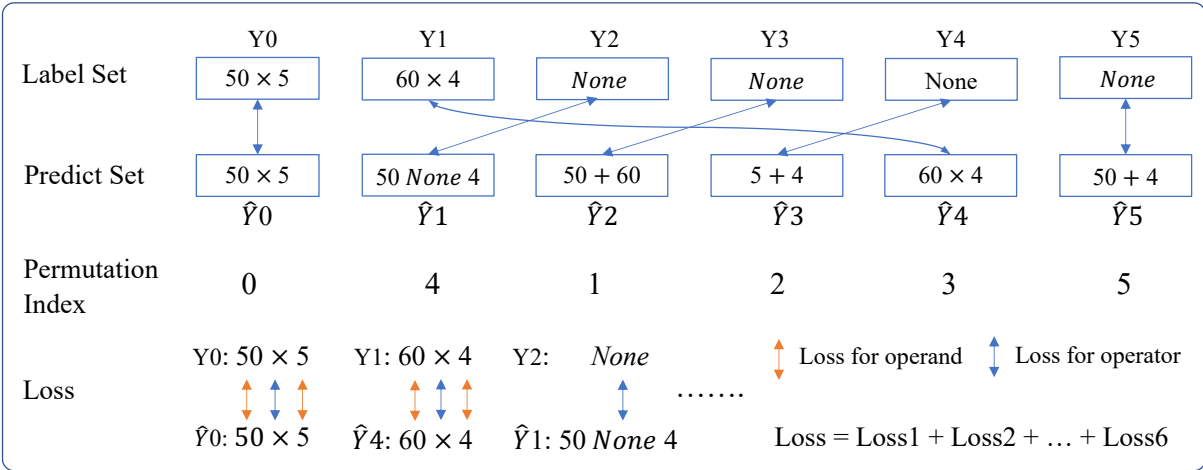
| | Y0 | Y1 | Y2 | Y3 | Y4 | Y5 |
|---|---|---|---|---|---|---|
| Label Set | $50 \times 5$ | $60 \times 4$ | $None$ | $None$ | None | $None$ |
| Predict Set | $50 \times 5$ | $50\ None\ 4$ | $50 + 60$ | $5 + 4$ | $60 \times 4$ | $50 + 4$ |
| | $\hat{Y}0$ | $\hat{Y}1$ | $\hat{Y}2$ | $\hat{Y}3$ | $\hat{Y}4$ | $\hat{Y}5$ |
| Permutation Index | 0 | 4 | 1 | 2 | 3 | 5 |

Loss

Y0: $50 \times 5$
$\hat{Y}0$: $50 \times 5$

Y1: $60 \times 4$
$\hat{Y}4$: $60 \times 4$

Y2: $None$
$\hat{Y}1$: $50\ None\ 4$

.......

Loss for operand
Loss for operator

Loss = Loss1 + Loss2 + … + Loss6